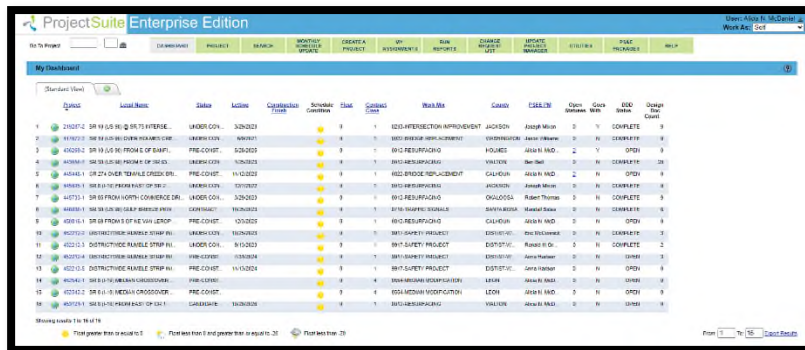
ProjectSuite Enterprise Edition

User: Alicia N. McDaniel
Work As: Self

Go To Project

DASHBOARD | PROJECT | SEARCH | MONTHLY SCHEDULE UPDATE | CREATE A PROJECT | MY ASSIGNMENTS | RUN REPORTS | CHANGE REQUEST LIST | UPDATE PROJECT MANAGER | UTILITIES | PS&E PACKAGES | HELP

My Dashboard

(Standard View)

| | Project | Local Name | Status | Letting | Construction Finish | Schedule Condition | Float | Contract Class | Work Mix | County | PS&E PM | Open Statuses | Docs With | DBD Status | Design Doc Count |
|---|---|---|---|---|---|---|---|---|---|---|---|---|---|---|---|
| 1 | 210287-2 | SR 10 (US 90) @ SR 73 INTERSE... | UNDER CON... | 3/29/2023 | | | 0 | 1 | 0203-INTERSECTION IMPROVEMENT | JACKSON | Joseph Mixon | 0 | S | COMPLETE | 9 |
| 2 | 417672-3 | SR 10 (US 90) OVER HOLMES CRE... | UNDER CON... | 6/9/2021 | | | 0 | 1 | 0022-BRIDGE REPLACEMENT | WASHINGTON | Jason Williams | 0 | N | COMPLETE | 9 |
| 3 | 436205-2 | SR 10 (US 90) FROM E OF BAMPI... | PRE-CONST... | 3/29/2023 | | | 0 | 1 | 0012-RESURFACING | HOLMES | Alicia N. McD... | 2 | Y | OPEN | 0 |
| 4 | 443694-1 | SR 30 (US 98) FROM E OF SR 83... | UNDER CON... | 5/25/2023 | | | 0 | 1 | 0012-RESURFACING | WALTON | Ben Bell | 0 | N | COMPLETE | 26 |
| 5 | 445448-1 | SR 274 OVER TEMPLE CREEK BRI... | PRE-CONST... | 11/12/2020 | | | 0 | 1 | 0022-BRIDGE REPLACEMENT | CALHOUN | Alicia N. McD... | 2 | N | OPEN | 6 |
| 6 | 445653-1 | SR 10 (US 90) FROM EAST OF SR 2... | UNDER CON... | 12/1/2022 | | | 0 | 1 | 0012-RESURFACING | JACKSON | Alicia N McD... | 0 | N | COMPLETE | 9 |
| 7 | 445733-1 | SR 85 FROM NORTH COMMERCE DRI... | UNDER CON... | 3/29/2023 | | | 0 | 1 | 0012-RESURFACING | OKALOOSA | Robert Thomas | 0 | N | COMPLETE | 9 |
| 8 | 445817-1 | SR 30 (US 98) GULF BREEZE PKW... | UNDER CON... | 5/25/2023 | | | 0 | 1 | 0018-TRAFFIC SIGNALS | SANTA ROSA | Marshal Bake... | 0 | N | COMPLETE | 9 |
| 9 | 450818-1 | SR 69 FROM S OF SE VAN LEROP... | PRE-CONST... | 12/3/2026 | | | 0 | 1 | 0012-RESURFACING | CALHOUN | Alicia N. McD... | 0 | N | OPEN | 9 |
| 10 | 452272-3 | DISTRICTWIDE RUMBLE STRIP IN... | UNDER CON... | 3/29/2023 | | | 0 | 1 | 0017-SAFETY PROJECT | DISTIST-W... | Eric McDonnell | 0 | N | COMPLETE | 2 |
| 11 | 452272-2 | DISTRICTWIDE RUMBLE STRIP IN... | UNDER CON... | 9/15/2023 | | | 0 | 1 | 0017-SAFETY PROJECT | DISTIST-W... | Ronald W Gr... | 0 | N | COMPLETE | 3 |
| 12 | 452272-4 | DISTRICTWIDE RUMBLE STRIP IN... | PRE-CONST... | 12/20/2024 | | | 0 | 1 | 0017-SAFETY PROJECT | DISTIST-W... | Anna Hudson | 0 | N | OPEN | 0 |
| 13 | 452272-5 | DISTRICTWIDE RUMBLE STRIP IN... | PRE-CONST... | 11/15/2024 | | | 0 | 1 | 0017-SAFETY PROJECT | DISTIST-W... | Anna Hudson | 0 | N | OPEN | 0 |
| 14 | 452542-1 | SR 8 (I-10) MEDIAN CROSSOVER... | UNDER CON... | | | | 0 | 1 | 0004-MEDIAN MODIFICATION | LEON | Alicia N. McD... | 0 | N | COMPLETE | 9 |
| 15 | 452542-2 | SR 8 (I-10) MEDIAN CROSSOVER... | UNDER CON... | | | | 0 | 1 | 0004-MEDIAN MODIFICATION | LEON | Alicia N. McD... | 0 | N | COMPLETE | 9 |
| 16 | 453129-1 | SR 10 (US 90) FROM EAST OF CR 1... | CANDIDATE | 10/28/2026 | | | 0 | 1 | 0012-RESURFACING | WALTON | Alicia N. McD... | 0 | N | OPEN | 0 |

Showing results 1 to 16 of 16

Float greater than or equal to 0   Float less than 0 and greater than or equal to -20   Float less than -20

From 1 To 16 Export Results